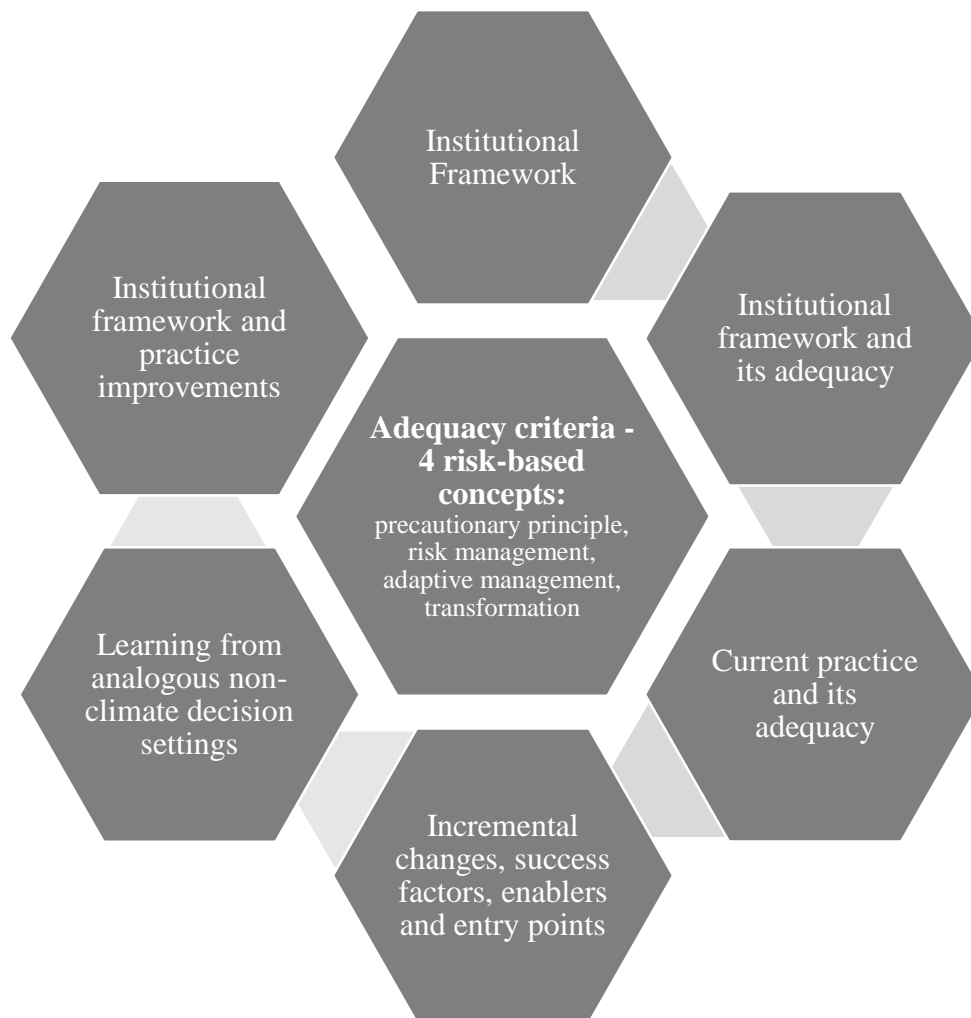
Institutional Framework

Institutional framework and its adequacy

Current practice and its adequacy

Incremental changes, success factors, enablers and entry points

Learning from analogous non-climate decision settings

Institutional framework and practice improvements

**Adequacy criteria - 4 risk-based concepts:**
precautionary principle, risk management, adaptive management, transformation